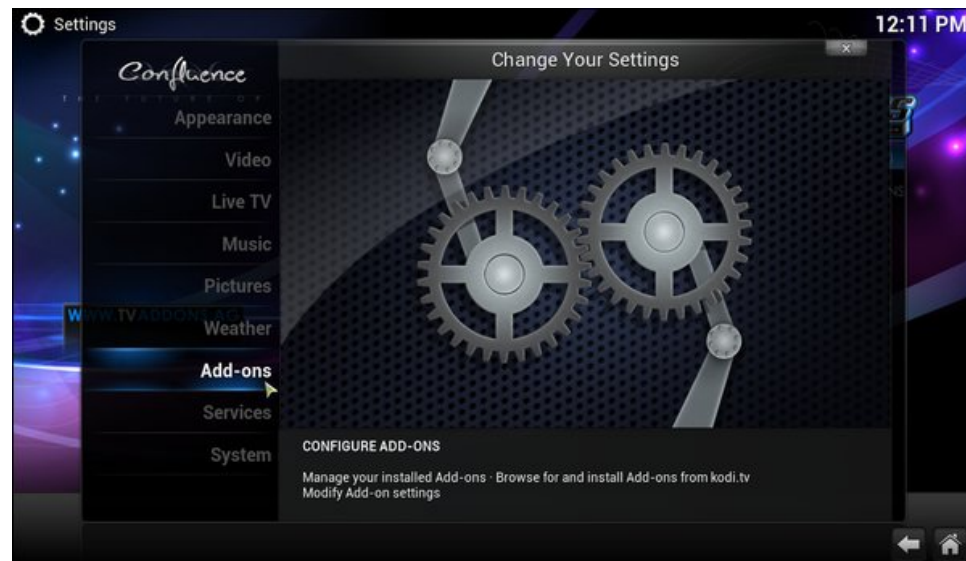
Settings

12:11 PM

Confluence

THE FUTURE OF

Change Your Settings

Appearance

Video

Live TV

Music

Pictures

WWW.TVADDONS.AG

Weather

Add-ons

Services

System

CONFIGURE ADD-ONS

Manage your installed Add-ons · Browse for and install Add-ons from kodi.tv
Modify Add-on settings